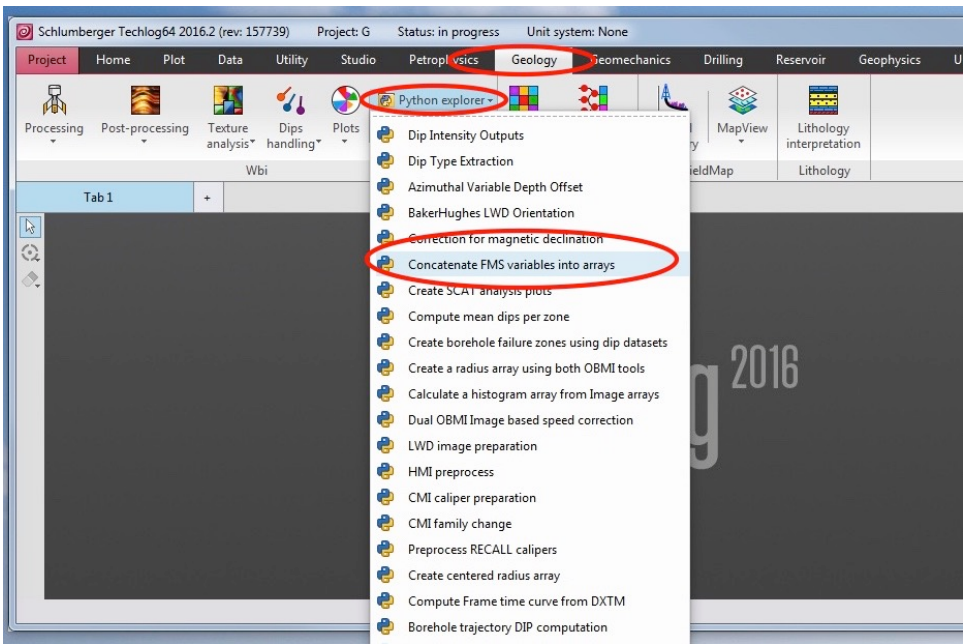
Schlumberger Techlog64 2016.2 (rev: 157739) Project: G Status: in progress Unit system: None

Project Home Plot Data Utility Studio Petrophysics Geology Geomechanics Drilling Reservoir Geophysics U

Processing Post-processing Texture analysis Dips handling Plots Python explorer MapView Lithology interpretation

Wbi ieldMap Lithology

Tab 1 +

Dip Intensity Outputs
Dip Type Extraction
Azimuthal Variable Depth Offset
BakerHughes LWD Orientation
Correction for magnetic declination
Concatenate FMS variables into arrays
Create SCAT analysis plots
Compute mean dips per zone
Create borehole failure zones using dip datasets
Create a radius array using both OBMI tools
Calculate a histogram array from Image arrays
Dual OBMI Image based speed correction
LWD image preparation
HMI preprocess
CMI caliper preparation
CMI family change
Preprocess RECALL calipers
Create centered radius array
Compute Frame time curve from DXTM
Borehole trajectory DIP computation

g 2016